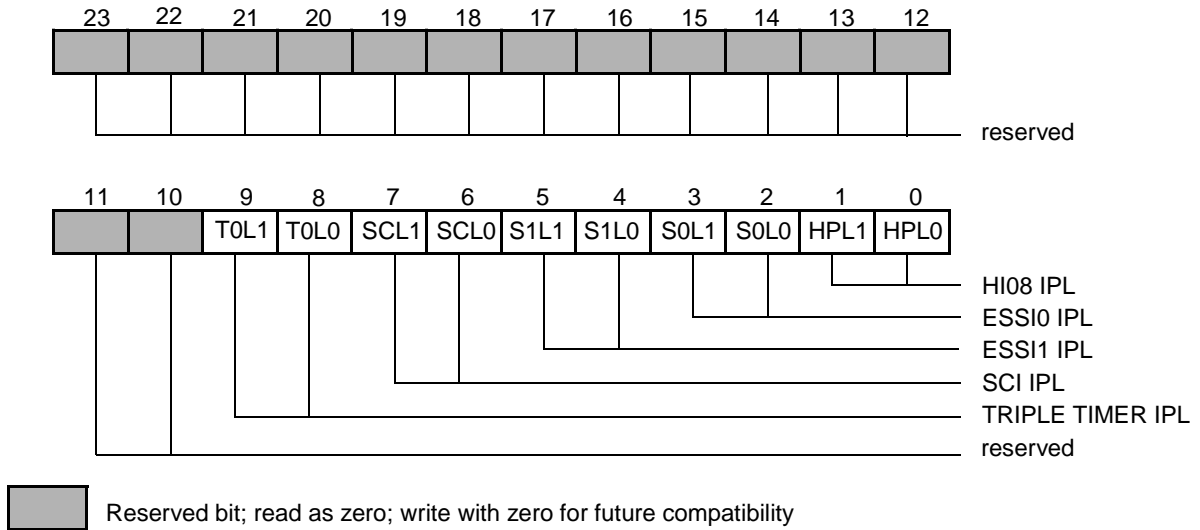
| 23 | 22 | 21 | 20 | 19 | 18 | 17 | 16 | 15 | 14 | 13 | 12 |
|---|---|---|---|---|---|---|---|---|---|---|---|
| | | | | | | | | | | | |

reserved

| 11 | 10 | 9 | 8 | 7 | 6 | 5 | 4 | 3 | 2 | 1 | 0 |
|---|---|---|---|---|---|---|---|---|---|---|---|
| | | T0L1 | T0L0 | SCL1 | SCL0 | S1L1 | S1L0 | S0L1 | S0L0 | HPL1 | HPL0 |

HI08 IPL
ESSI0 IPL
ESSI1 IPL
SCI IPL
TRIPLE TIMER IPL
reserved

Reserved bit; read as zero; write with zero for future compatibility